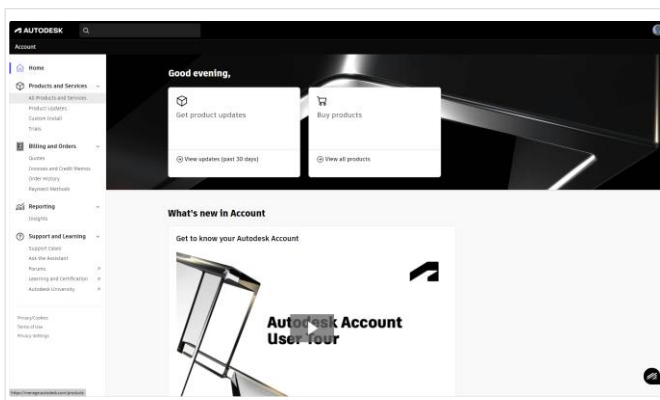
AUTODESK

Account

Home

Products and Services

All Products and Services

Product Updates

Custom Install

Trials

Billing and Orders

Quotes

Invoices and Credit Memos

Order History

Payment Methods

Reporting

Insights

Support and Learning

Support Cases

Ask the Assistant

Forums

Learning and Certification

Autodesk University

Privacy/Cookies

Terms of Use

Privacy Settings

https://manage.autodesk.com/products

Good evening,

Get product updates

View updates (past 30 days)

Buy products

View all products

What's new in Account

Get to know your Autodesk Account

Autodesk Account User Tour